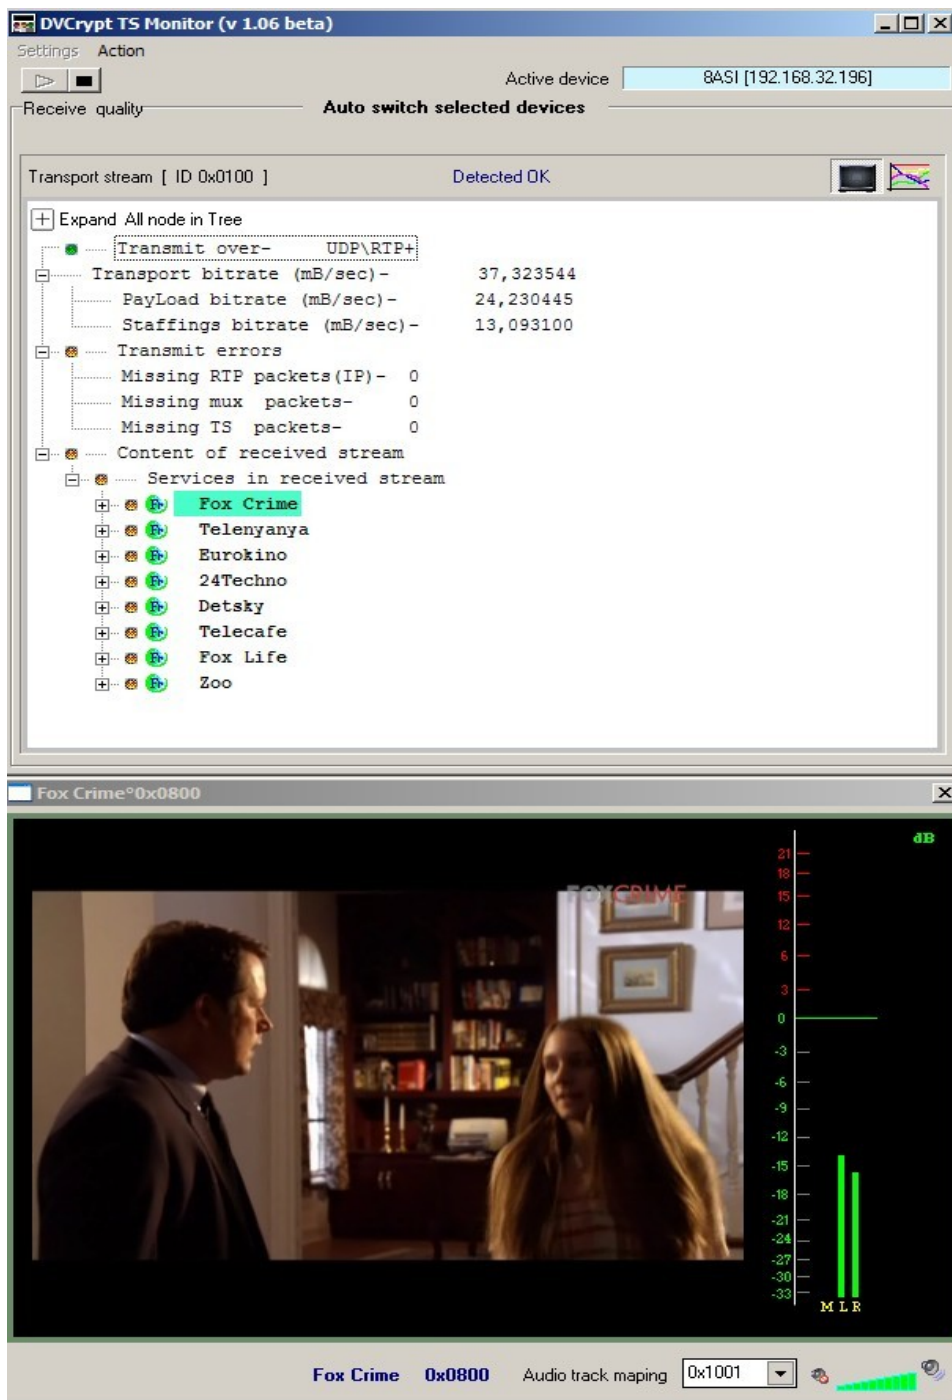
DVCrypt TS Monitor (v 1.06 beta)

Settings Action

Active device 8ASI [192.168.32.196]

Receive quality

Auto switch selected devices

Transport stream [ ID 0x0100 ]

Detected OK

Expand All node in Tree

Transmit over- UDP\RTP+

Transport bitrate (mB/sec)- 37,323544

PayLoad bitrate (mB/sec)- 24,230445

Staffings bitrate (mB/sec)- 13,093100

Transmit errors

Missing RTP packets(IP)- 0

Missing mux packets- 0

Missing TS packets- 0

Content of received stream

Services in received stream

Fox Crime

Telenyanya

Eurokino

24Techno

Detsky

Telecafe

Fox Life

Zoo

Fox Crime°0x0800

FOXCRIME

dB

21

18

15

12

6

3

0

-3

-6

-9

-12

-15

-18

-21

-24

-27

-30

-33

M L R

Fox Crime 0x0800 Audio track maping 0x1001